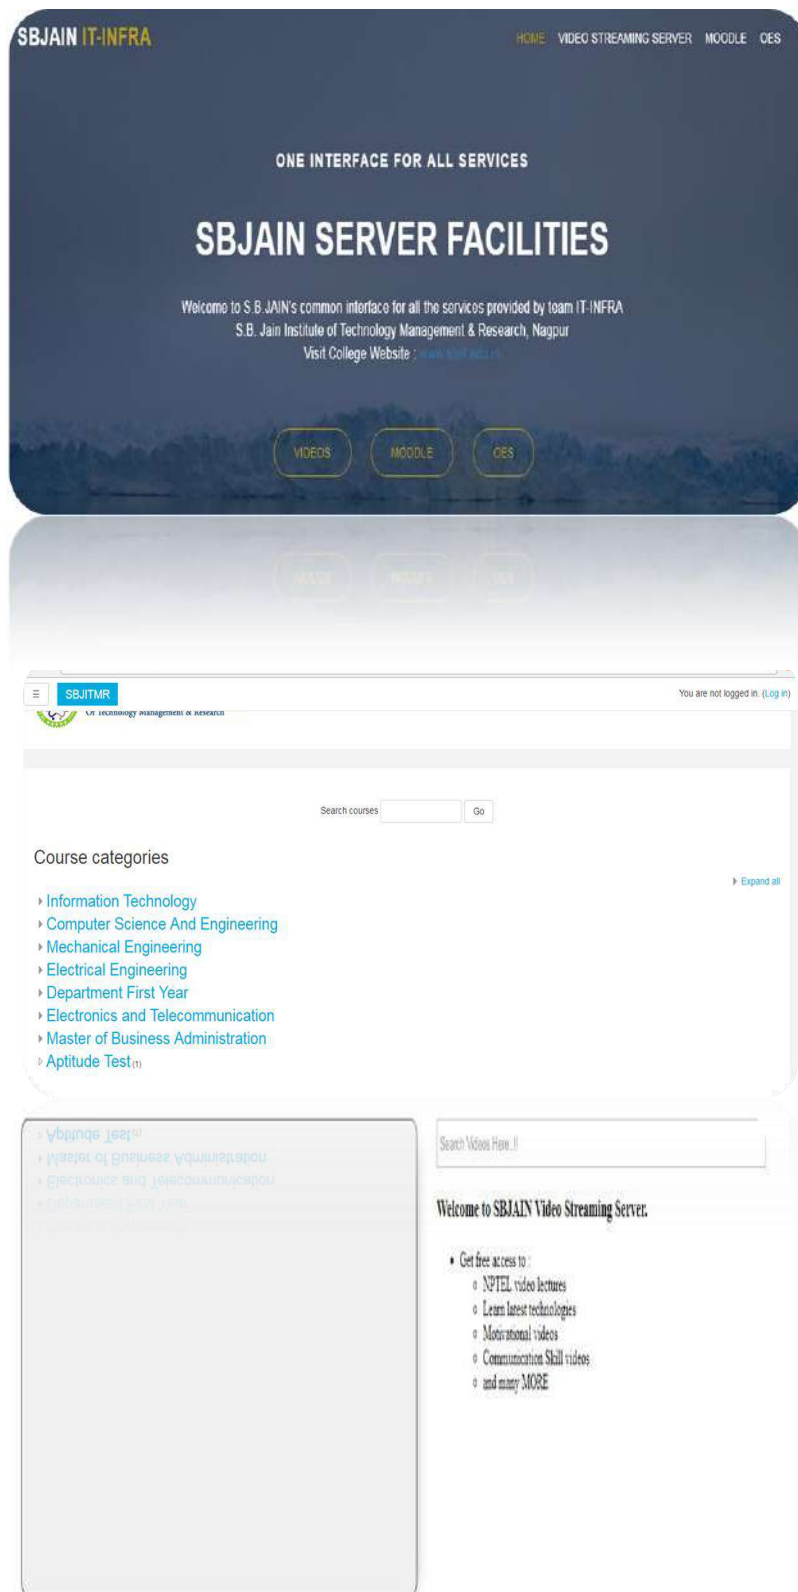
SBJAIN IT-INFRA

HOME VIDEO STREAMING SERVER MOODLE OES

ONE INTERFACE FOR ALL SERVICES

SBJAIN SERVER FACILITIES

Welcome to S.B.JAIN's common interface for all the services provided by team IT-INFRA
S.B. Jain Institute of Technology Management & Research, Nagpur
Visit College Website : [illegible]

VIDEOS MOODLE OES

SBJITMR

You are not logged in. (Log in)

Of Technology Management & Research

Search courses Go

Course categories

Expand all

Information Technology
Computer Science And Engineering
Mechanical Engineering
Electrical Engineering
Department First Year
Electronics and Telecommunication
Master of Business Administration
Aptitude Test (1)

Search Videos Here..!!

Welcome to SBJAIN Video Streaming Server.

- Get free access to :
  - NPTEL video lectures
  - Learn latest technologies
  - Motivational videos
  - Communication Skill videos
  - and many MORE